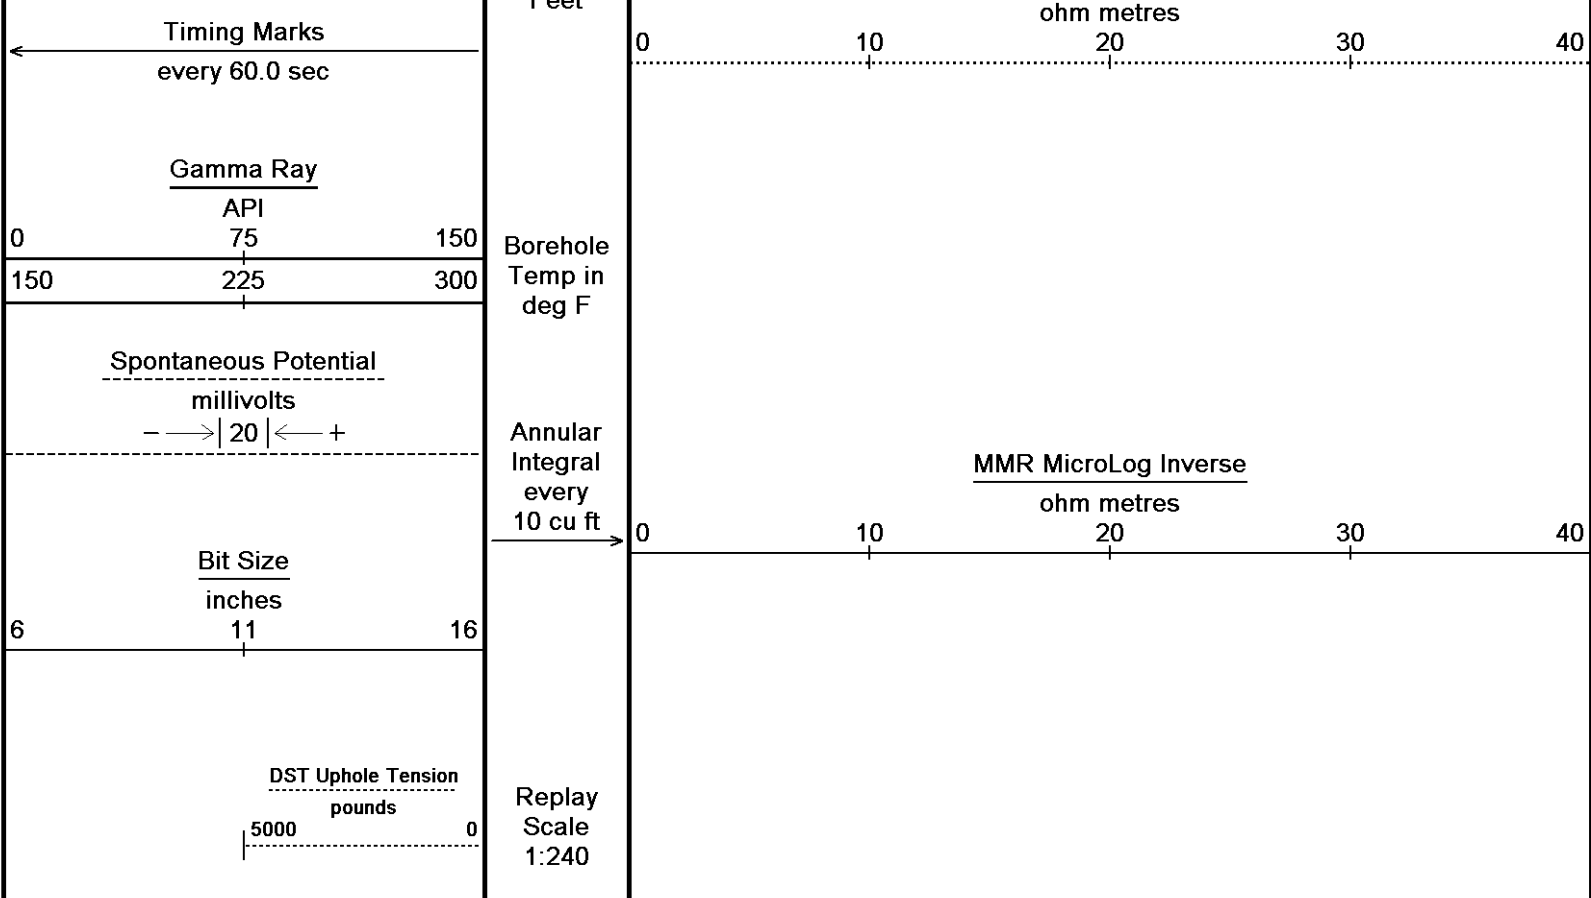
Timing Marks
every 60.0 sec

Gamma Ray
API
0 75 150
150 225 300

Spontaneous Potential
millivolts
– | 20 | +

Bit Size
inches
6 11 16

DST Uphole Tension
pounds
5000 0

Feet

Borehole Temp in deg F

Annular Integral every 10 cu ft

Replay Scale 1:240

ohm metres
0 10 20 30 40

MMR MicroLog Inverse
ohm metres
0 10 20 30 40